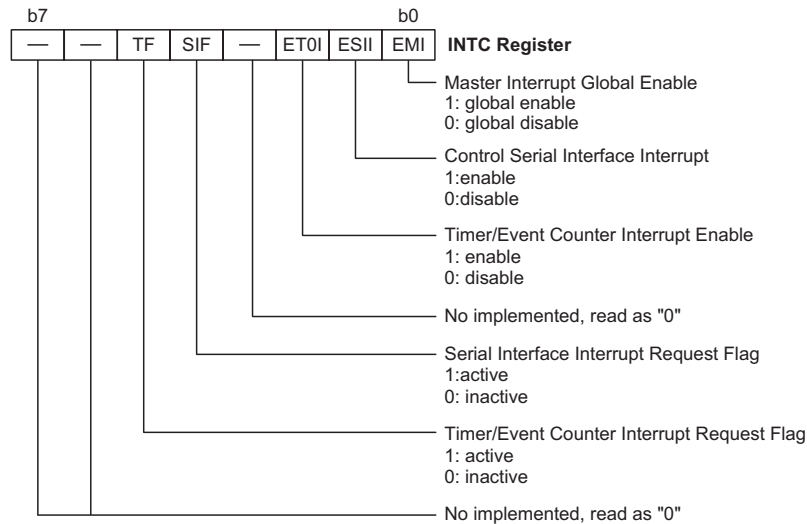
b7 b0

| — | — | TF | SIF | — | ET0I | ESII | EMI |
|---|---|---|---|---|---|---|---|

INTC Register

Master Interrupt Global Enable
1: global enable
0: global disable

Control Serial Interface Interrupt
1:enable
0:disable

Timer/Event Counter Interrupt Enable
1: enable
0: disable

No implemented, read as "0"

Serial Interface Interrupt Request Flag
1:active
0: inactive

Timer/Event Counter Interrupt Request Flag
1: active
0: inactive

No implemented, read as "0"